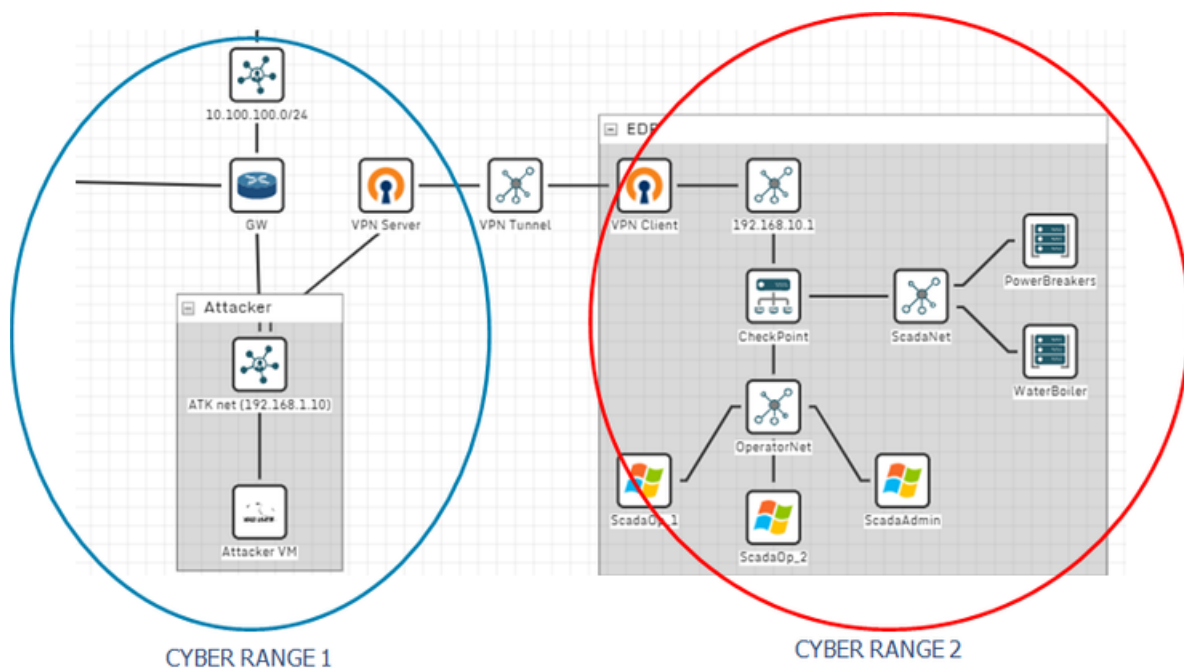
10.100.100.0/24

GW

VPN Server

VPN Tunnel

EDP

VPN Client

192.168.10.1

PowerBreakers

CheckPoint

ScadaNet

WaterBoiler

Attacker

ATK net (192.168.1.10)

Attacker VM

OperatorNet

ScadaOp_1

ScadaAdmin

ScadaOp_2

CYBER RANGE 1

CYBER RANGE 2